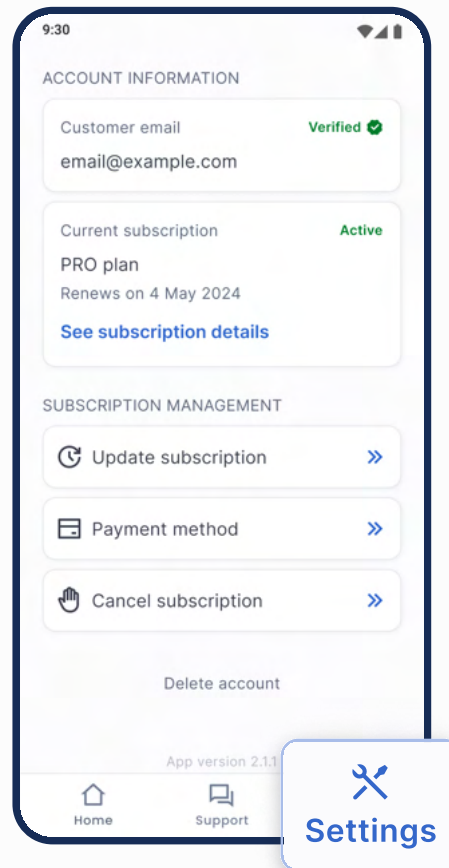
9:30

ACCOUNT INFORMATION

Customer email
Verified
email@example.com

Current subscription
Active
PRO plan
Renews on 4 May 2024
See subscription details

SUBSCRIPTION MANAGEMENT

Update subscription

Payment method

Cancel subscription

Delete account

App version 2.1.1

Home
Support
Settings